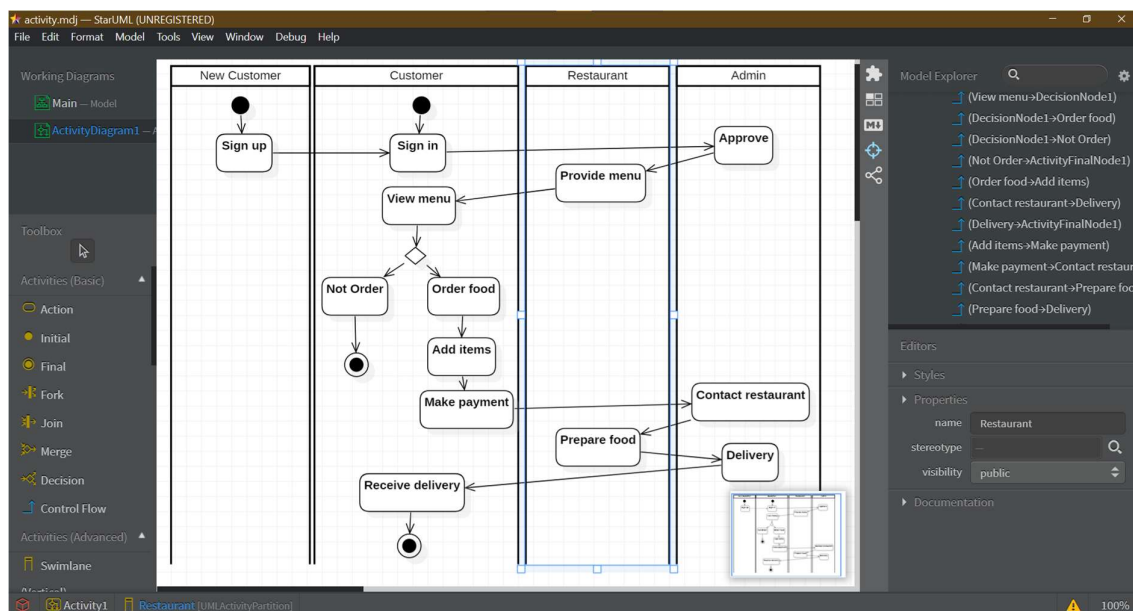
activity.mdj — StarUML (UNREGISTERED)
File Edit Format Model Tools View Window Debug Help

Working Diagrams
Main — Model
ActivityDiagram1 — A

Toolbox
Activities (Basic)
Action
Initial
Final
Fork
Join
Merge
Decision
Control Flow
Activities (Advanced)
Swimlane
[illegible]

New Customer
Customer
Restaurant
Admin

Sign up
Sign in
Approve
Provide menu
View menu
Not Order
Order food
Add items
Make payment
Contact restaurant
Prepare food
Delivery
Receive delivery

Model Explorer
(View menu→DecisionNode1)
(DecisionNode1→Order food)
(DecisionNode1→Not Order)
(Not Order→ActivityFinalNode1)
(Order food→Add items)
(Contact restaurant→Delivery)
(Delivery→ActivityFinalNode1)
(Add items→Make payment)
(Make payment→Contact restaur
(Contact restaurant→Prepare foo
(Prepare food→Delivery)

Editors
Styles
Properties
name Restaurant
stereotype —
visibility public
Documentation

Activity1 Restaurant [UMLActivityPartition]
100%